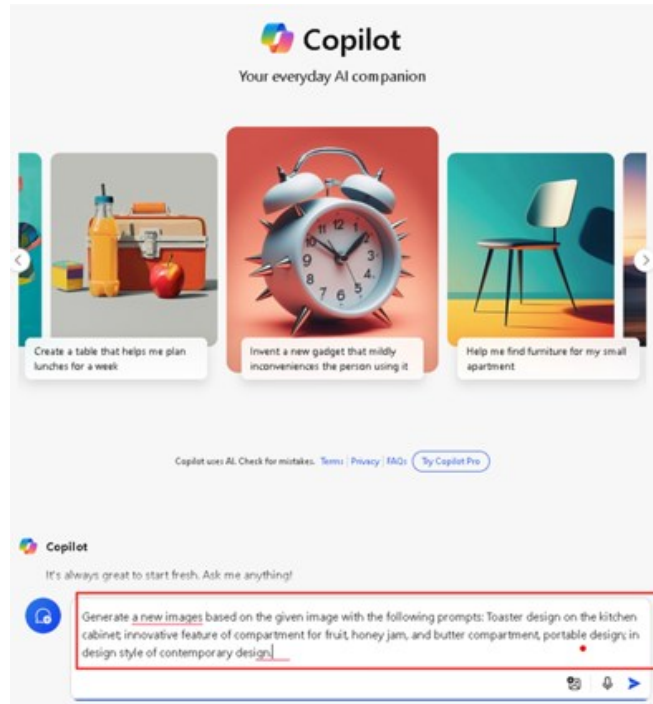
Copilot

Your everyday AI companion

Create a table that helps me plan lunches for a week

Invent a new gadget that mildly inconveniences the person using it

Help me find furniture for my small apartment

Copilot uses AI. Check for mistakes. Terms | Privacy | FAQs | Try Copilot Pro

Copilot

It's always great to start fresh. Ask me anything!

Generate a new images based on the given image with the following prompts: Toaster design on the kitchen cabinet; innovative feature of compartment for fruit, honey jam, and butter compartment, portable design; in design style of contemporary design.